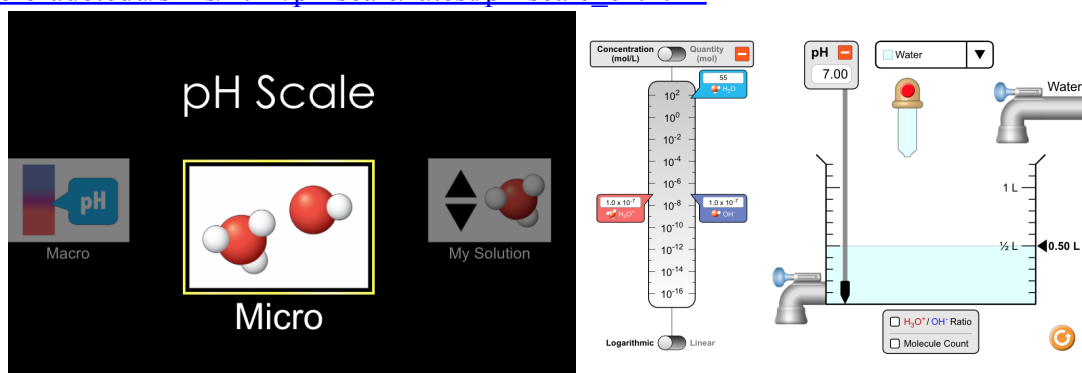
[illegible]

pH Scale

pH

Macro

Micro

My Solution

Concentration (mol/L)

Quantity (mol)

55

$H_2O$

$10^2$

$10^0$

$10^{-2}$

$10^{-4}$

$10^{-6}$

$10^{-8}$

$10^{-10}$

$10^{-12}$

$10^{-14}$

$10^{-16}$

$1.0 \times 10^{-7}$

$H_3O^+$

$1.0 \times 10^{-7}$

$OH^-$

Logarithmic

Linear

pH

7.00

Water

Water

1 L

½ L

0.50 L

$H_3O^+$/ $OH^-$ Ratio

Molecule Count